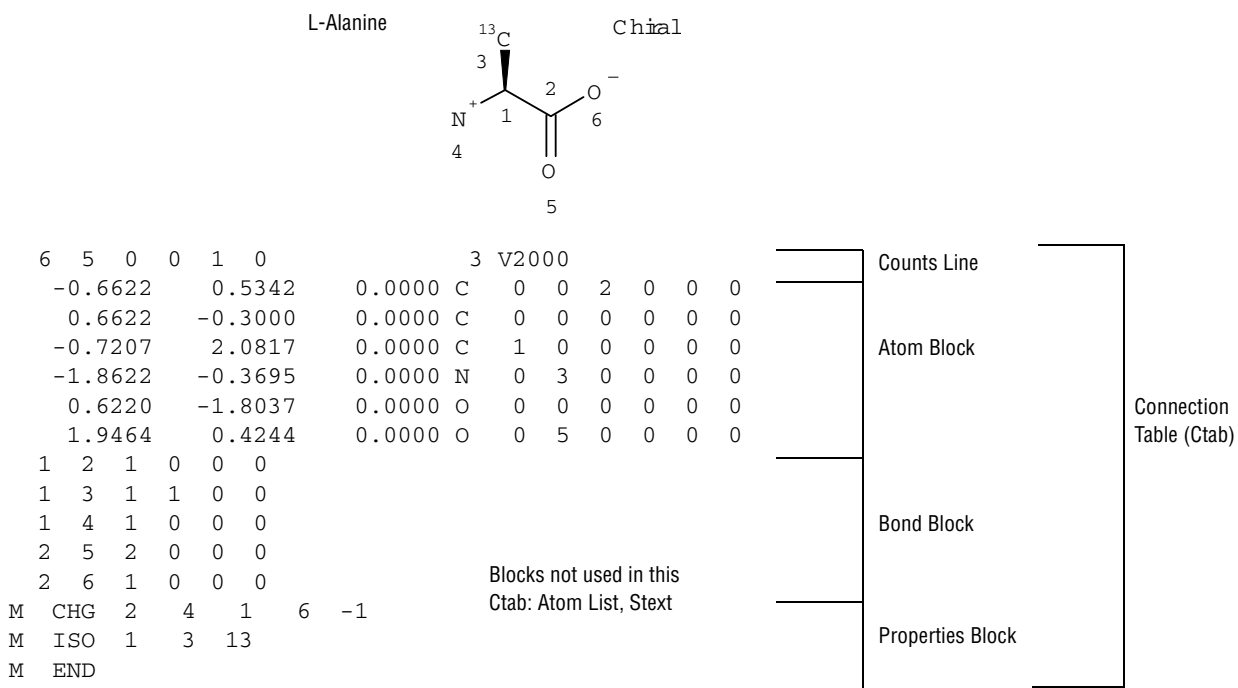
L-Alanine

Chiral

$^{13}C$

3

2

$O^-$

$N^+$

1

6

4

O

5

6 5 0 0 1 0 3 V2000

| | | | | | | | | | |
|---|---|---|---|---|---|---|---|---|---|
| -0.6622 | 0.5342 | 0.0000 C | 0 | 0 | 2 | 0 | 0 | 0 |
| 0.6622 | -0.3000 | 0.0000 C | 0 | 0 | 0 | 0 | 0 | 0 |
| -0.7207 | 2.0817 | 0.0000 C | 1 | 0 | 0 | 0 | 0 | 0 |
| -1.8622 | -0.3695 | 0.0000 N | 0 | 3 | 0 | 0 | 0 | 0 |
| 0.6220 | -1.8037 | 0.0000 O | 0 | 0 | 0 | 0 | 0 | 0 |
| 1.9464 | 0.4244 | 0.0000 O | 0 | 5 | 0 | 0 | 0 | 0 |

1 2 1 0 0 0
1 3 1 1 0 0
1 4 1 0 0 0
2 5 2 0 0 0
2 6 1 0 0 0
M CHG 2 4 1 6 -1
M ISO 1 3 13
M END

Counts Line

Atom Block

Bond Block

Blocks not used in this Ctab: Atom List, Stext

Properties Block

Connection Table (Ctab)